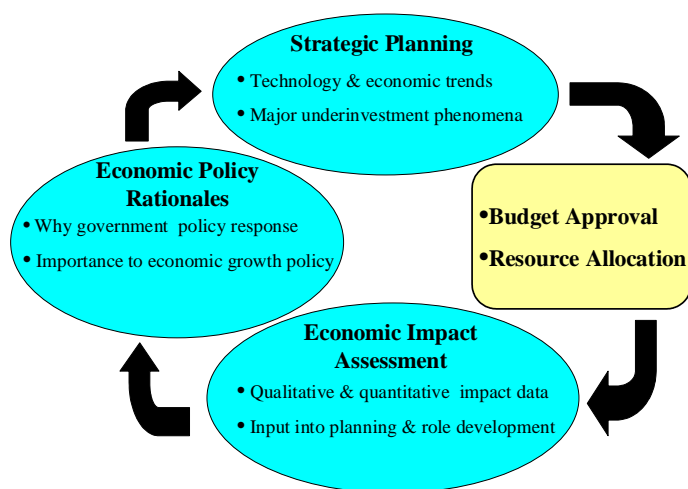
Strategic Planning

• Technology & economic trends

• Major underinvestment phenomena

•Budget Approval

•Resource Allocation

Economic Impact Assessment

• Qualitative & quantitative impact data

• Input into planning & role development

Economic Policy Rationales

• Why government policy response

• Importance to economic growth policy